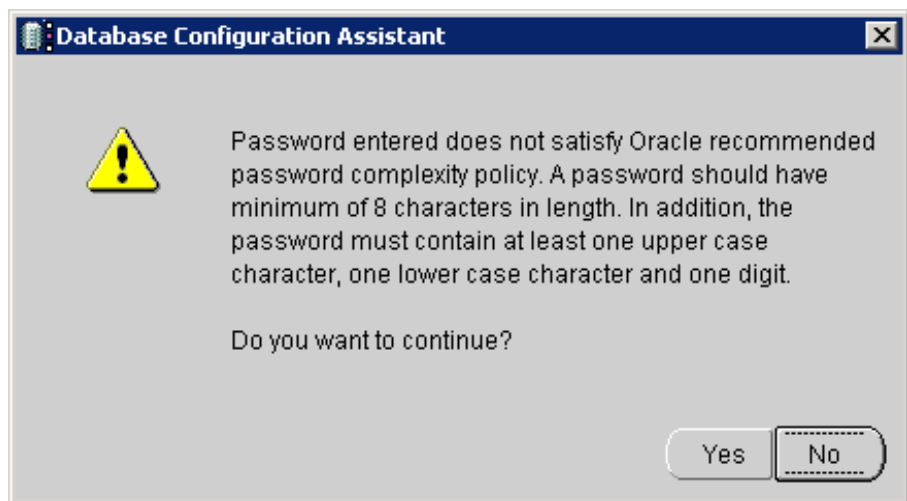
Database Configuration Assistant

Password entered does not satisfy Oracle recommended password complexity policy. A password should have minimum of 8 characters in length. In addition, the password must contain at least one upper case character, one lower case character and one digit.

Do you want to continue?

Yes
No